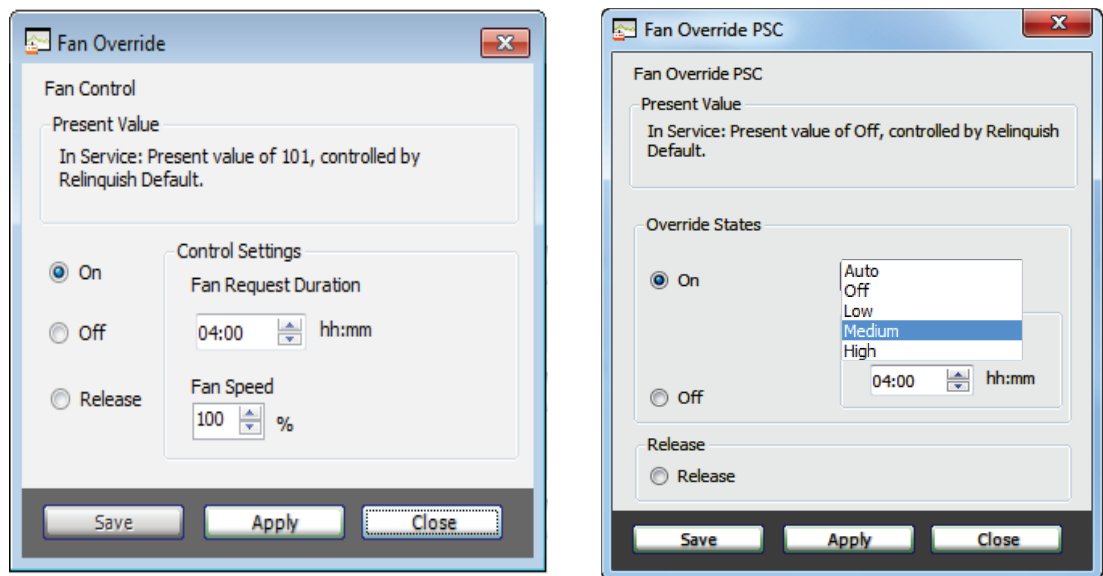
Fan Override

Fan Control

Present Value

In Service: Present value of 101, controlled by Relinquish Default.

On

Off

Release

Control Settings

Fan Request Duration

04:00 hh:mm

Fan Speed

100 %

Save Apply Close

Fan Override PSC

Fan Override PSC

Present Value

In Service: Present value of Off, controlled by Relinquish Default.

Override States

On

Auto
Off
Low
Medium
High

04:00 hh:mm

Off

Release

Release

Save Apply Close